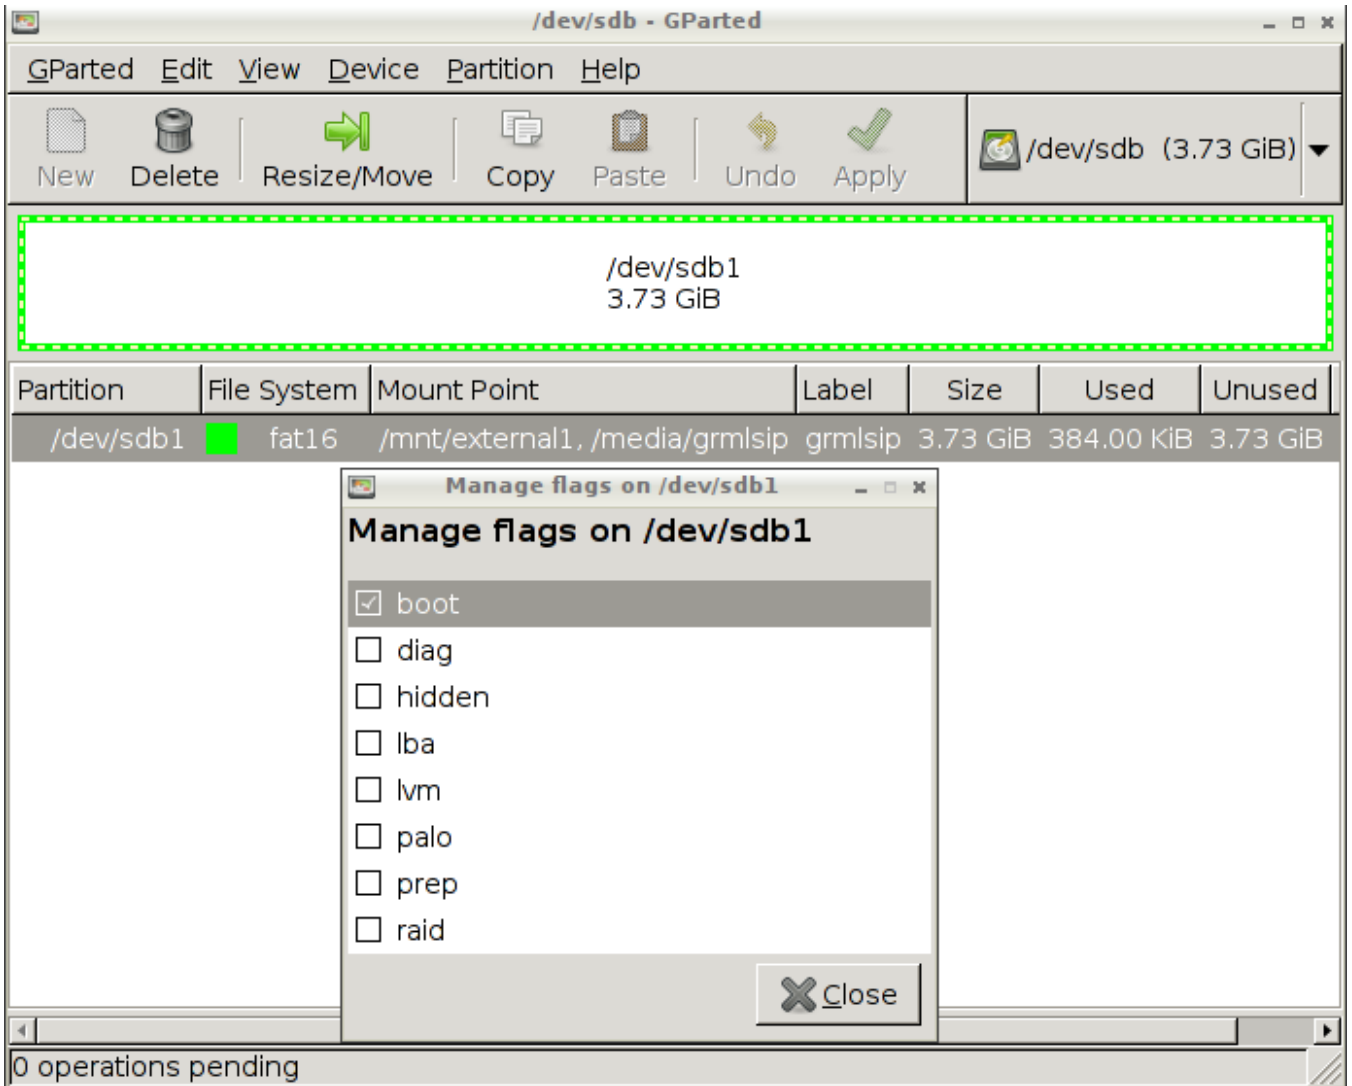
/dev/sdb - GParted

GParted Edit View Device Partition Help

New Delete Resize/Move Copy Paste Undo Apply

/dev/sdb (3.73 GiB)

/dev/sdb1
3.73 GiB

| Partition | File System | Mount Point | Label | Size | Used | Unused |
|---|---|---|---|---|---|---|
| /dev/sdb1 | fat16 | /mnt/external1, /media/grmlsip | grmlsip | 3.73 GiB | 384.00 KiB | 3.73 GiB |

Manage flags on /dev/sdb1

Manage flags on /dev/sdb1

boot
diag
hidden
lba
lvm
palo
prep
raid

Close

0 operations pending